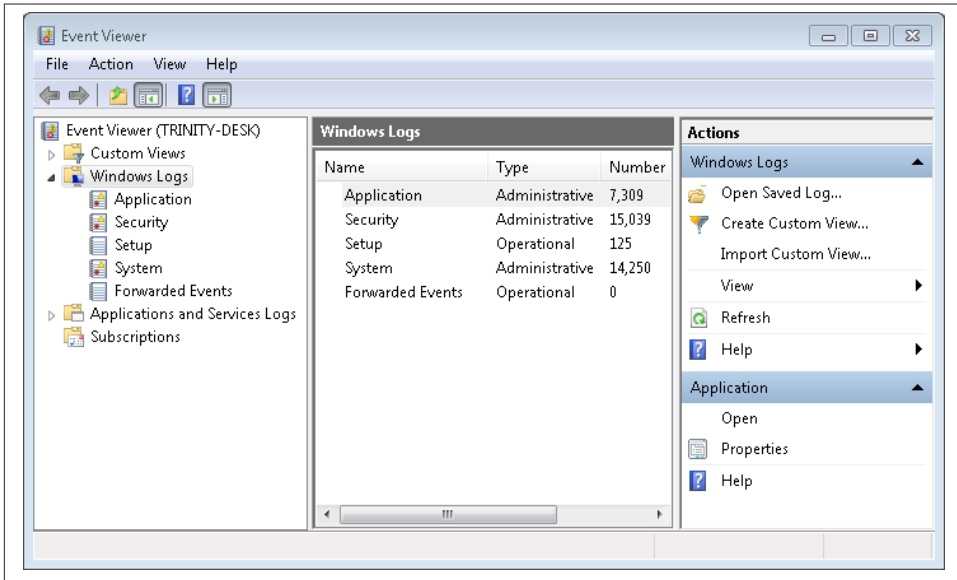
Event Viewer

File Action View Help

Event Viewer (TRINITY-DESK)
Custom Views
Windows Logs
Application
Security
Setup
System
Forwarded Events
Applications and Services Logs
Subscriptions

Windows Logs

| Name | Type | Number |
|---|---|---|
| Application | Administrative | 7,309 |
| Security | Administrative | 15,039 |
| Setup | Operational | 125 |
| System | Administrative | 14,250 |
| Forwarded Events | Operational | 0 |

Actions
Windows Logs
Open Saved Log...
Create Custom View...
Import Custom View...
View
Refresh
Help
Application
Open
Properties
Help